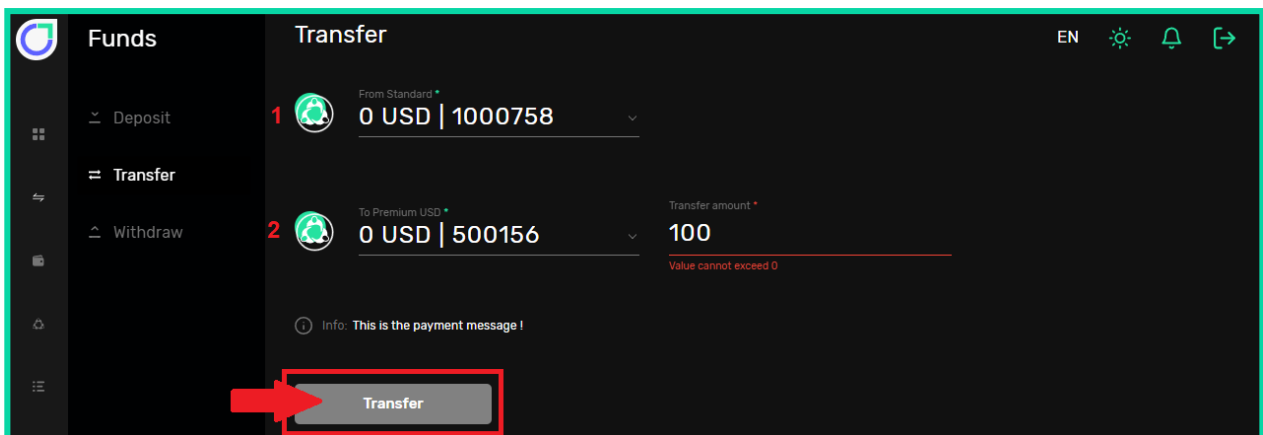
Funds

Deposit

Transfer

Withdraw

Transfer

EN

1

From Standard *

0 USD | 1000758

2

To Premium USD *

0 USD | 500156

Transfer amount *

100

Value cannot exceed 0

Info: This is the payment message !

Transfer